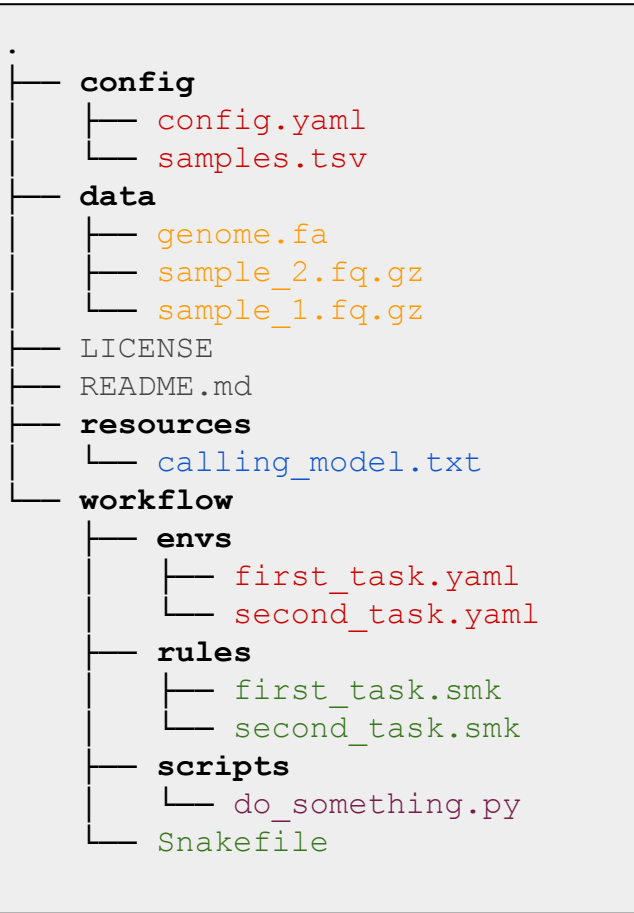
.
├── config
│   ├── config.yaml
│   └── samples.tsv
├── data
│   ├── genome.fa
│   ├── sample_2.fq.gz
│   └── sample_1.fq.gz
├── LICENSE
├── README.md
├── resources
│   └── calling_model.txt
└── workflow
    ├── envs
    │   ├── first_task.yaml
    │   └── second_task.yaml
    ├── rules
    │   ├── first_task.smk
    │   └── second_task.smk
    ├── scripts
    │   └── do_something.py
    └── Snakefile